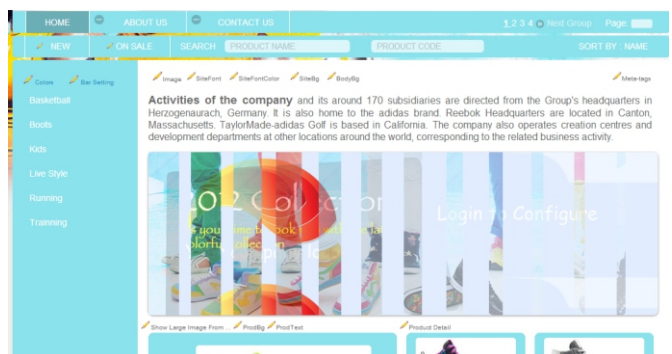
HOME ABOUT US CONTACT US 1 2 3 4 Next Group Page:

NEW ON SALE SEARCH PRODUCT NAME PRODUCT CODE SORT BY : NAME

Colors Bar Setting

Basketball

Boots

Kids

Live Style

Running

Trainning

Image SiteFont SiteFontColor SiteBg BodyBg Meta-tags

**Activities of the company** and its around 170 subsidiaries are directed from the Group's headquarters in Herzogenaurach, Germany. It is also home to the adidas brand. Reebok Headquarters are located in Canton, Massachusetts. TaylorMade-adidas Golf is based in California. The company also operates creation centres and development departments at other locations around the world, corresponding to the related business activity.

2012 Collection

Login to Configure

Show Large Image From ... ProdBg ProdText

Product Detail